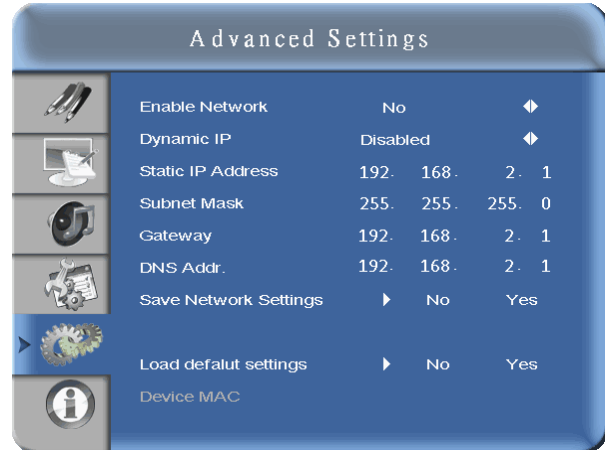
Advanced Settings

| | |
|---|---|
| Enable Network | No |
| Dynamic IP | Disabled |
| Static IP Address | 192. 168. 2. 1 |
| Subnet Mask | 255. 255. 255. 0 |
| Gateway | 192. 168. 2. 1 |
| DNS Addr. | 192. 168. 2. 1 |
| Save Network Settings | No Yes |

Load defalut settings No Yes

Device MAC